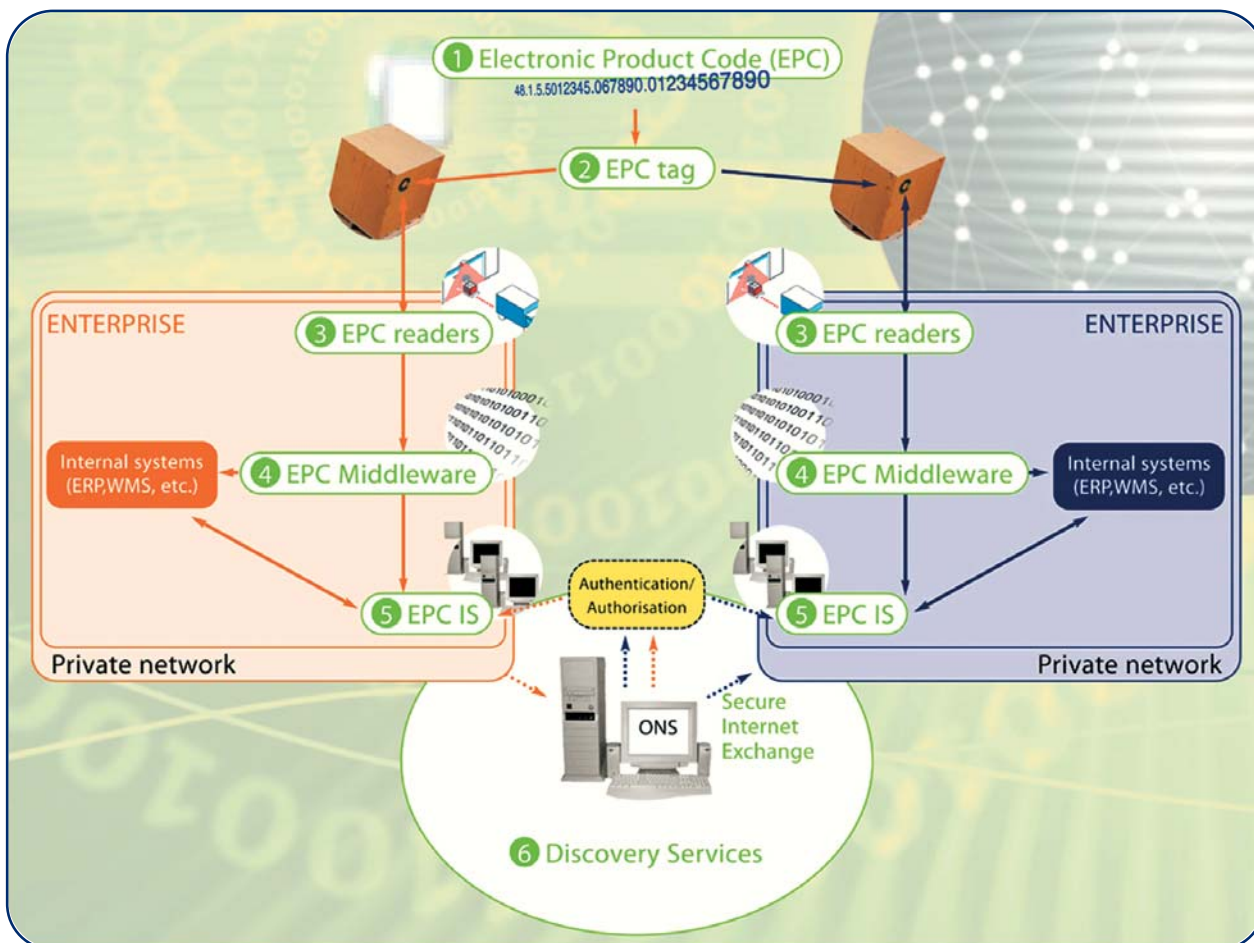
1 Electronic Product Code (EPC)
48.1.5.5012345.067890.01234567890

2 EPC tag

ENTERPRISE

3 EPC readers

4 EPC Middleware

Internal systems (ERP,WMS, etc.)

5 EPC IS

Private network

ENTERPRISE

3 EPC readers

4 EPC Middleware

Internal systems (ERP,WMS, etc.)

5 EPC IS

Private network

Authentication/ Authorisation

ONS

Secure Internet Exchange

6 Discovery Services